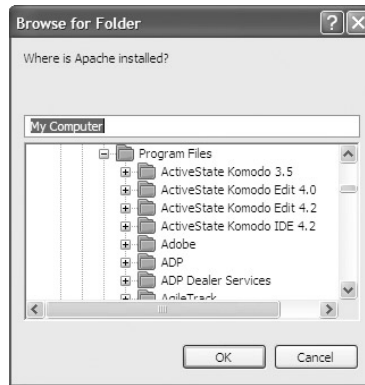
Browse for Folder

Where is Apache installed?

My Computer

Program Files
ActiveState Komodo 3.5
ActiveState Komodo Edit 4.0
ActiveState Komodo Edit 4.2
ActiveState Komodo IDE 4.2
Adobe
ADP
ADP Dealer Services
AgileTrack

OK
Cancel